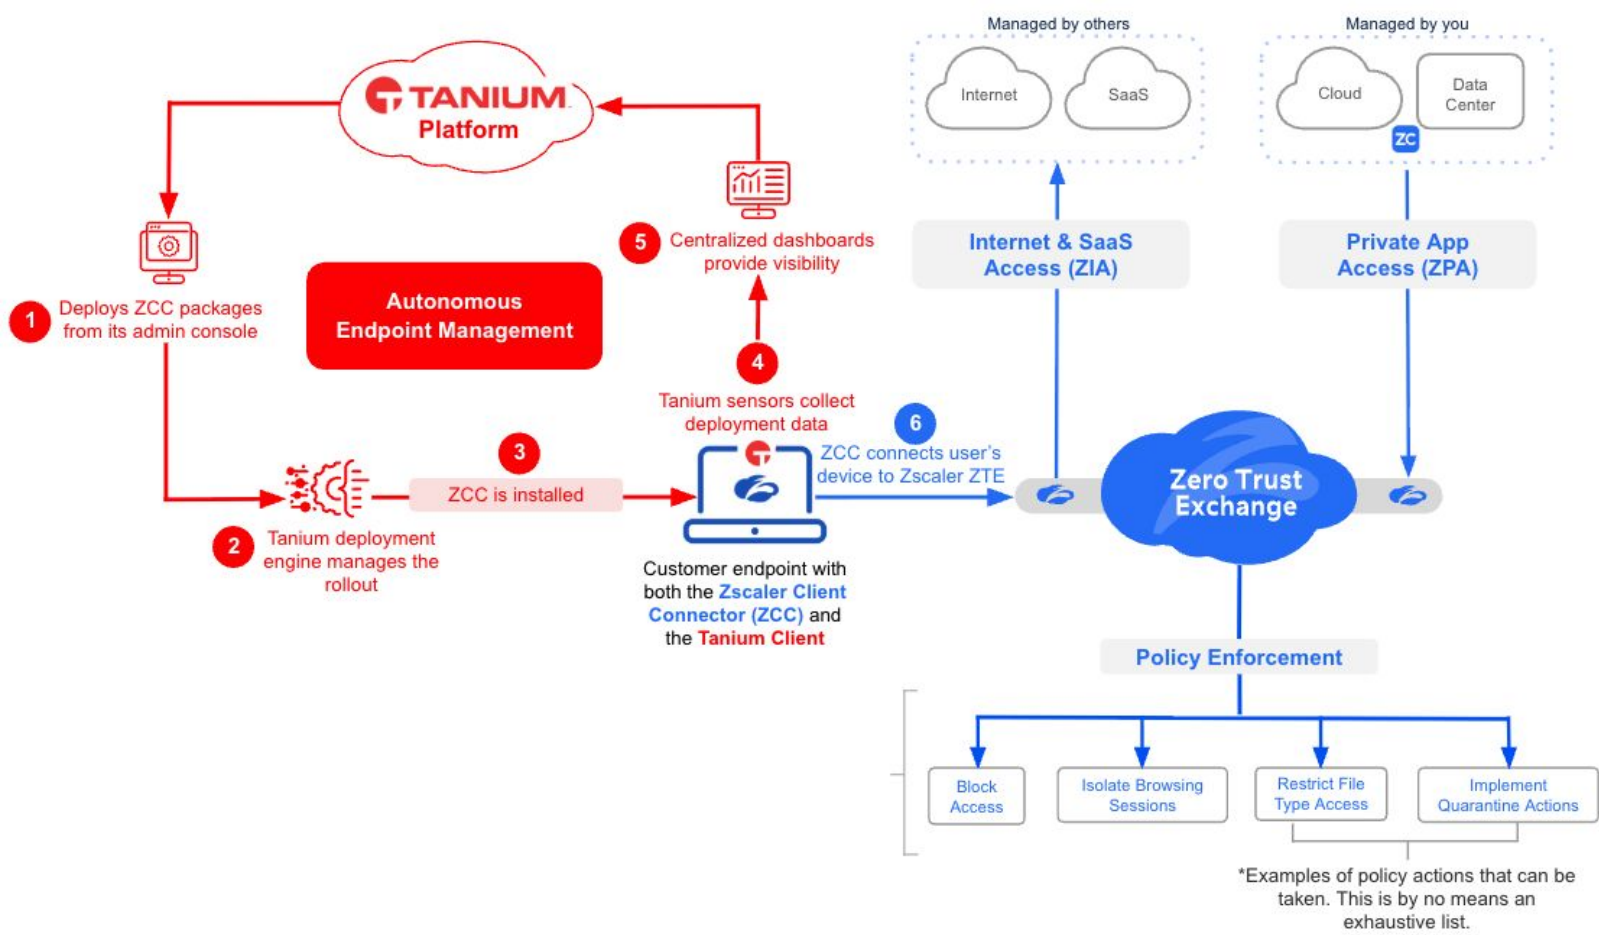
TANIUM
Platform

Managed by others
Internet
SaaS

Managed by you
Cloud
Data Center
ZC

1 Deploys ZCC packages from its admin console

Autonomous Endpoint Management

5 Centralized dashboards provide visibility

Internet & SaaS Access (ZIA)

Private App Access (ZPA)

4 Tanium sensors collect deployment data

3 ZCC is installed

2 Tanium deployment engine manages the rollout

6 ZCC connects user's device to Zscaler ZTE

Zero Trust Exchange

Customer endpoint with both the Zscaler Client Connector (ZCC) and the Tanium Client

Policy Enforcement

Block Access

Isolate Browsing Sessions

Restrict File Type Access

Implement Quarantine Actions

*Examples of policy actions that can be taken. This is by no means an exhaustive list.